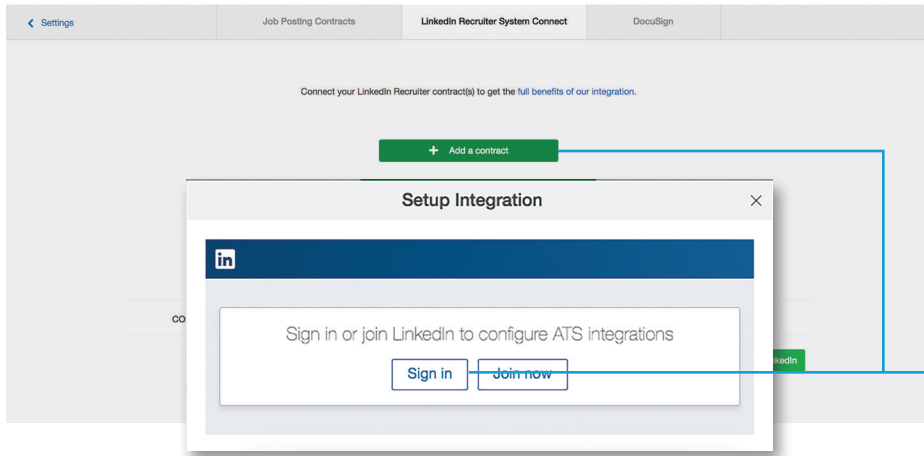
< Settings | Job Posting Contracts | LinkedIn Recruiter System Connect | DocuSign

Connect your LinkedIn Recruiter contract(s) to get the full benefits of our integration.

+ Add a contract

Setup Integration ×

in

Sign in or join LinkedIn to configure ATS integrations

Sign in Join now

co

kedIn